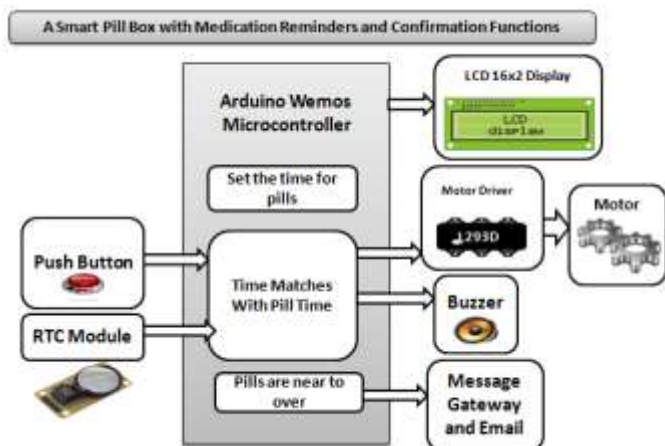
A Smart Pill Box with Medication Reminders and Confirmation Functions

Arduino Wemos Microcontroller

LCD 16x2 Display

LCD DISPLAY

Set the time for pills

Motor Driver

L293D

Motor

Push Button

Time Matches With Pill Time

Buzzer

RTC Module

Pills are near to over

Message Gateway and Email